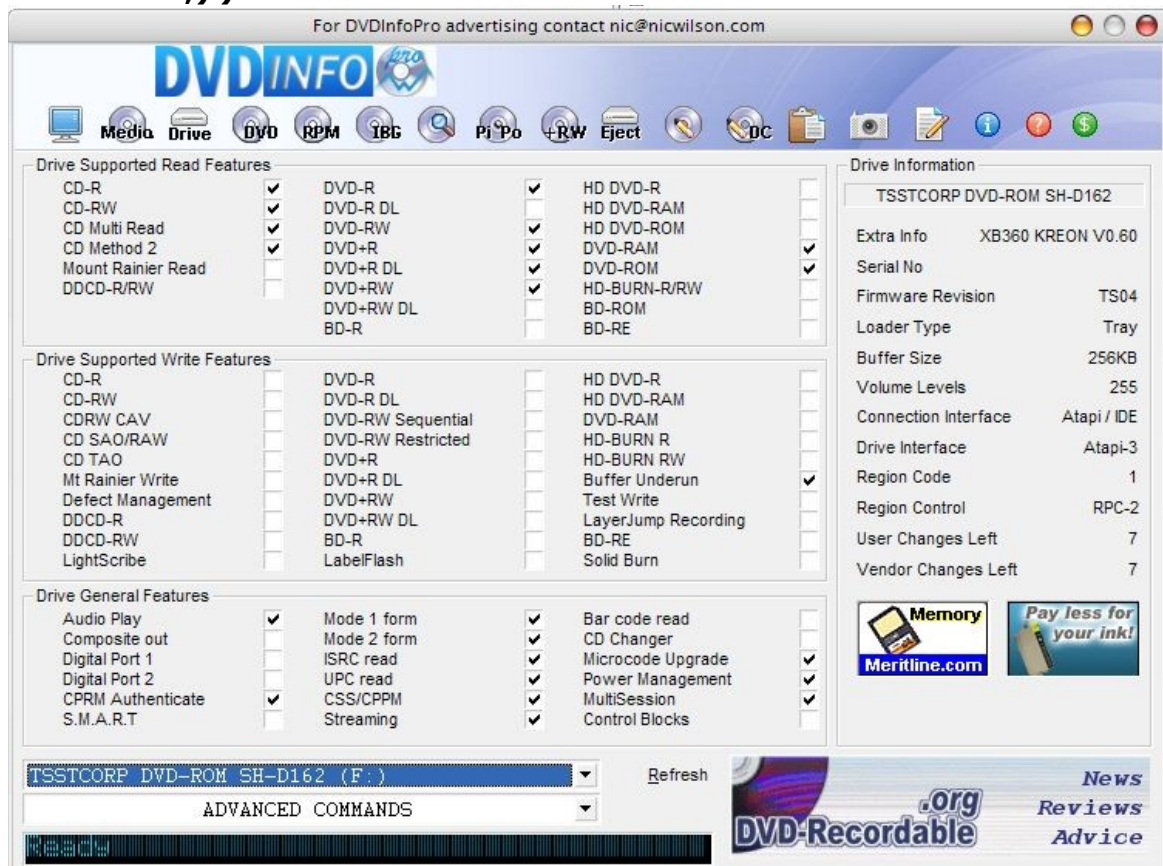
For DVDInfoPro advertising contact nic@nicwilson.com

DVDINFO pro

Media Drive DVD RPM IBG Pi Po +RW Eject DC

Drive Supported Read Features

| | | | | | |
|---|---|---|---|---|---|
| CD-R | ✔ | DVD-R | ✔ | HD DVD-R | |
| CD-RW | ✔ | DVD-R DL | | HD DVD-RAM | |
| CD Multi Read | ✔ | DVD-RW | ✔ | HD DVD-ROM | |
| CD Method 2 | ✔ | DVD+R | ✔ | DVD-RAM | ✔ |
| Mount Rainier Read | | DVD+R DL | ✔ | DVD-ROM | ✔ |
| DDCD-R/RW | | DVD+RW | ✔ | HD-BURN-R/RW | |
| | | DVD+RW DL | | BD-ROM | |
| | | BD-R | | BD-RE | |

Drive Supported Write Features

| | | | | | |
|---|---|---|---|---|---|
| CD-R | | DVD-R | | HD DVD-R | |
| CD-RW | | DVD-R DL | | HD DVD-RAM | |
| CDRW CAV | | DVD-RW Sequential | | DVD-RAM | |
| CD SAO/RAW | | DVD-RW Restricted | | HD-BURN R | |
| CD TAO | | DVD+R | | HD-BURN RW | |
| Mt Rainier Write | | DVD+R DL | | Buffer Underun | ✔ |
| Defect Management | | DVD+RW | | Test Write | |
| DDCD-R | | DVD+RW DL | | LayerJump Recording | |
| DDCD-RW | | BD-R | | BD-RE | |
| LightScribe | | LabelFlash | | Solid Burn | |

Drive General Features

| | | | | | |
|---|---|---|---|---|---|
| Audio Play | ✔ | Mode 1 form | ✔ | Bar code read | |
| Composite out | | Mode 2 form | ✔ | CD Changer | |
| Digital Port 1 | | ISRC read | ✔ | Microcode Upgrade | ✔ |
| Digital Port 2 | | UPC read | ✔ | Power Management | ✔ |
| CPRM Authenticate | ✔ | CSS/CPPM | ✔ | MultiSession | ✔ |
| S.M.A.R.T | | Streaming | ✔ | Control Blocks | |

Drive Information

TSSTCORP DVD-ROM SH-D162

| | |
|---|---|
| Extra Info | XB360 KREON V0.60 |
| Serial No | |
| Firmware Revision | TS04 |
| Loader Type | Tray |
| Buffer Size | 256KB |
| Volume Levels | 255 |
| Connection Interface | Atapi / IDE |
| Drive Interface | Atapi-3 |
| Region Code | 1 |
| Region Control | RPC-2 |
| User Changes Left | 7 |
| Vendor Changes Left | 7 |

Memory Meritline.com

Pay less for your ink!

TSSTCORP DVD-ROM SH-D162 (F:)

Refresh

ADVANCED COMMANDS

Ready

.org DVD-Recordable

News Reviews Advice